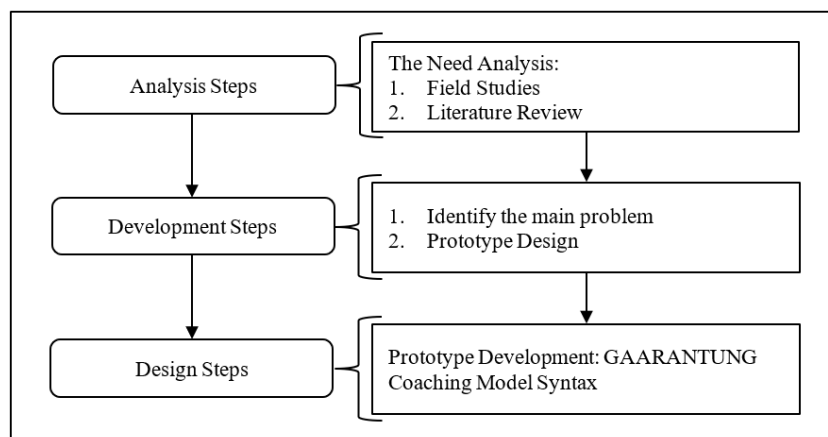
Analysis Steps

The Need Analysis:
1. Field Studies
2. Literature Review

Development Steps

1. Identify the main problem
2. Prototype Design

Design Steps

Prototype Development: GAARANTUNG Coaching Model Syntax